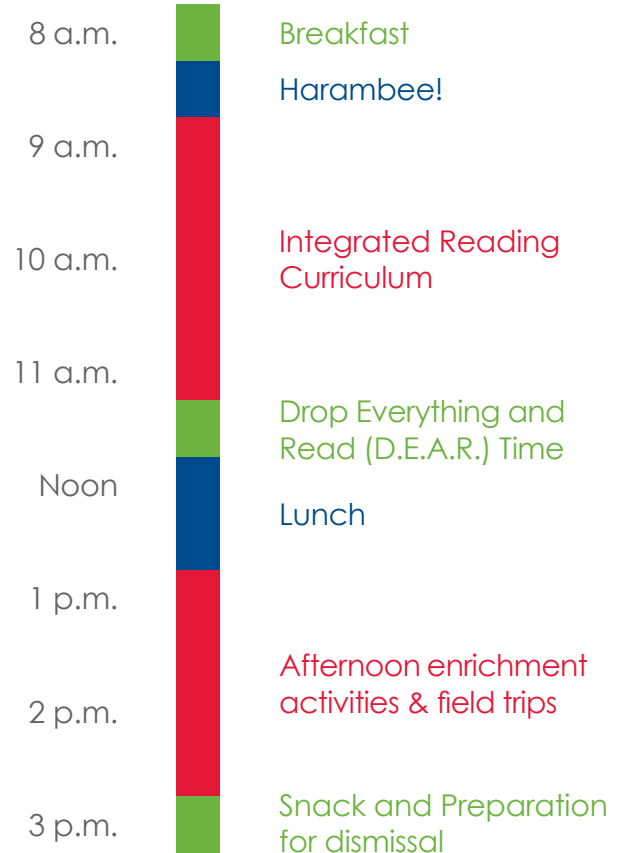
8 a.m.
Breakfast
Harambee!
9 a.m.
10 a.m.
Integrated Reading Curriculum
11 a.m.
Drop Everything and Read (D.E.A.R.) Time
Noon
Lunch
1 p.m.
Afternoon enrichment activities & field trips
2 p.m.
3 p.m.
Snack and Preparation for dismissal